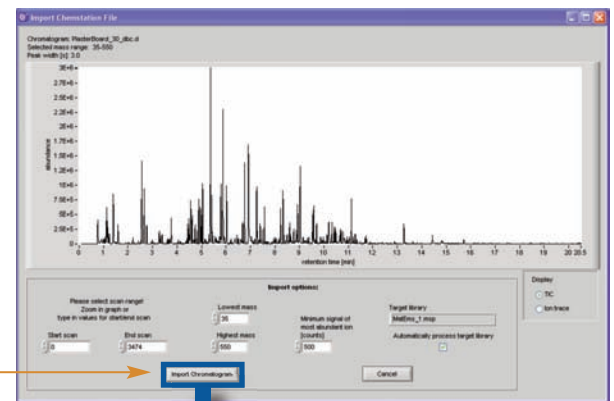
Import Chemstation File

Chromatogram: PlasterBoard_30_dbc.d
Selected mass range: 35-550
Peak width [s]: 3.0

3E+6
2.75E+6
2.5E+6
2.25E+6
2E+6
1.75E+6
1.5E+6
1.25E+6
1E+6
7.5E+5
5E+5
2.5E+5
0

abundance

0 0.5 1 1.5 2 2.5 3 3.5 4 4.5 5 5.5 6 6.5 7 7.5 8 8.5 9 9.5 10 10.5 11 11.5 12 12.5 13 13.5 14 14.5 15 15.5 16 16.5 17 17.5 18 18.5 19 19.5 20 20.5

retention time [min]

Display
TIC
Ion trace

Import options:

Please select scan range!
Zoom in graph or type in values for start/end scan

Start scan
0

End scan
3474

Lowest mass
35

Highest mass
550

Minimum signal of most abundant ion [counts]
500

Target library
MetEms_1.msp

Automatically process target library

Import Chromatogram

Cancel